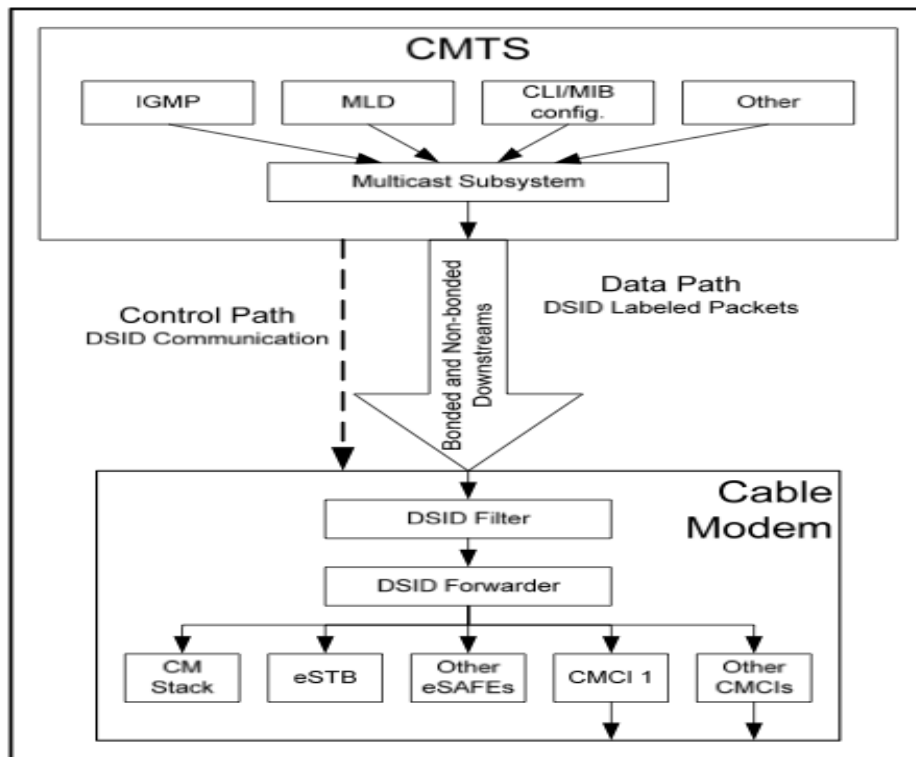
CMTS

IGMP

MLD

CLI/MIB config.

Other

Multicast Subsystem

Control Path
DSID Communication

Bonded and Non-bonded Downstreams

Data Path
DSID Labeled Packets

Cable Modem

DSID Filter

DSID Forwarder

CM Stack

eSTB

Other eSAFEs

CMCI 1

Other CMCIs